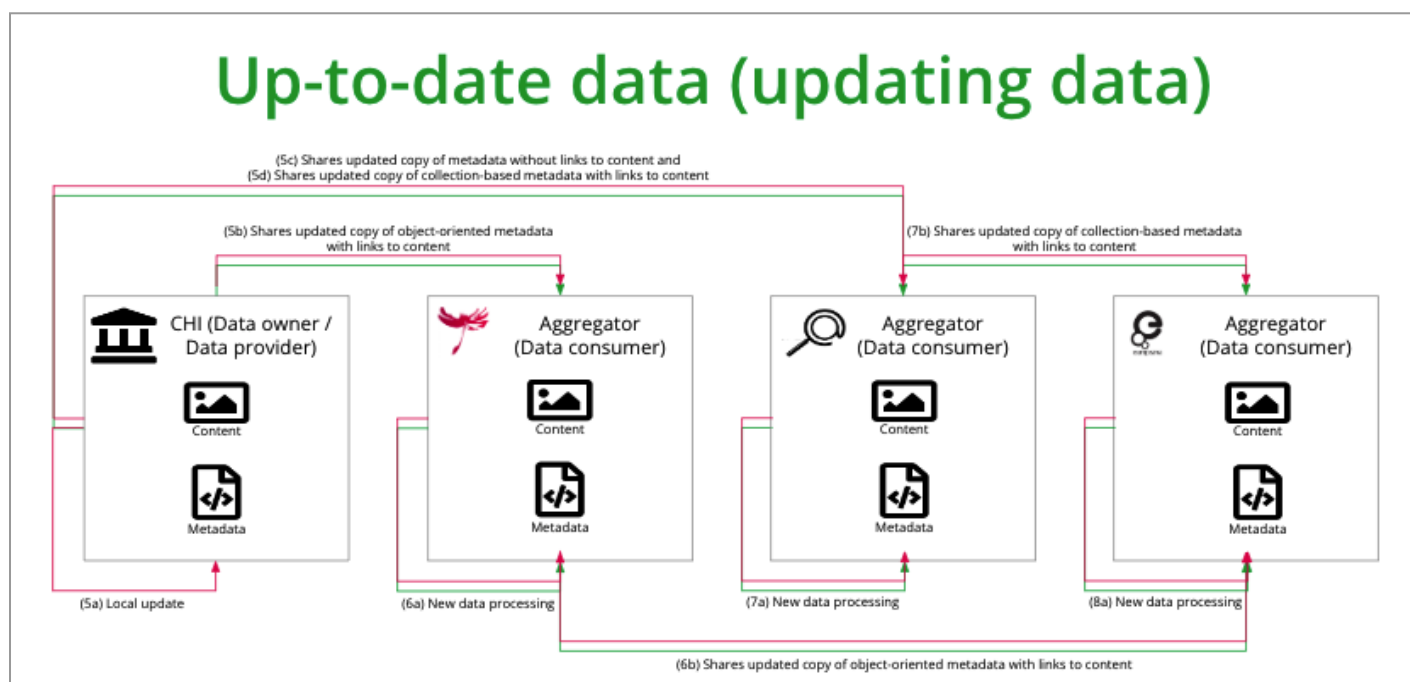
Up-to-date data (updating data)

(5c) Shares updated copy of metadata without links to content and
(5d) Shares updated copy of collection-based metadata with links to content

(5b) Shares updated copy of object-oriented metadata with links to content

(7b) Shares updated copy of collection-based metadata with links to content

CHI (Data owner / Data provider)

Content

Metadata

Aggregator (Data consumer)

Content

Metadata

Aggregator (Data consumer)

Content

Metadata

Aggregator (Data consumer)

Content

Metadata

(5a) Local update

(6a) New data processing

(7a) New data processing

(8a) New data processing

(6b) Shares updated copy of object-oriented metadata with links to content